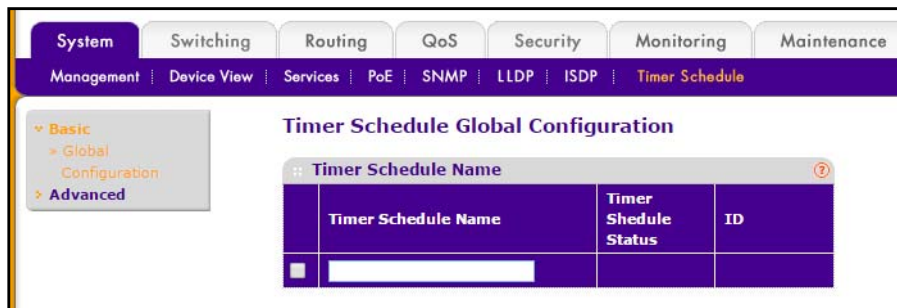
System | Switching | Routing | QoS | Security | Monitoring | Maintenance

Management | Device View | Services | PoE | SNMP | LLDP | ISDP | Timer Schedule

Basic
> Global Configuration
> Advanced

Timer Schedule Global Configuration

Timer Schedule Name

?

| | Timer Schedule Name | Timer Shedule Status | ID |
|---|---|---|---|
| | | | |